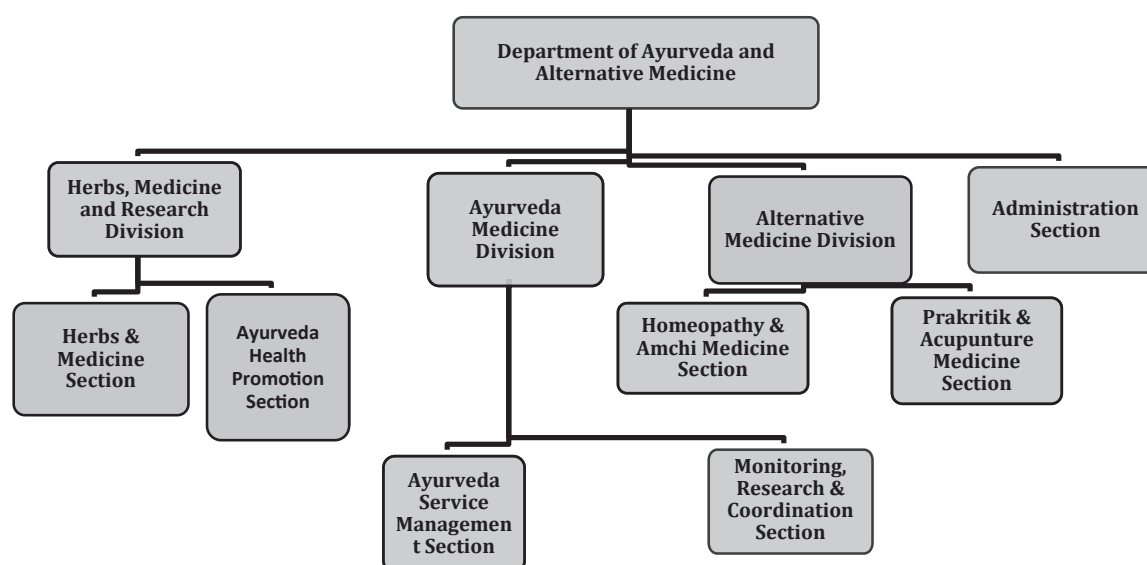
Department of Ayurveda and Alternative Medicine

Herbs, Medicine and Research Division

Ayurveda Medicine Division

Alternative Medicine Division

Administration Section

Herbs & Medicine Section

Ayurveda Health Promotion Section

Homeopathy & Amchi Medicine Section

Prakritik & Acupunture Medicine Section

Ayurveda Service Management Section

Monitoring, Research & Coordination Section